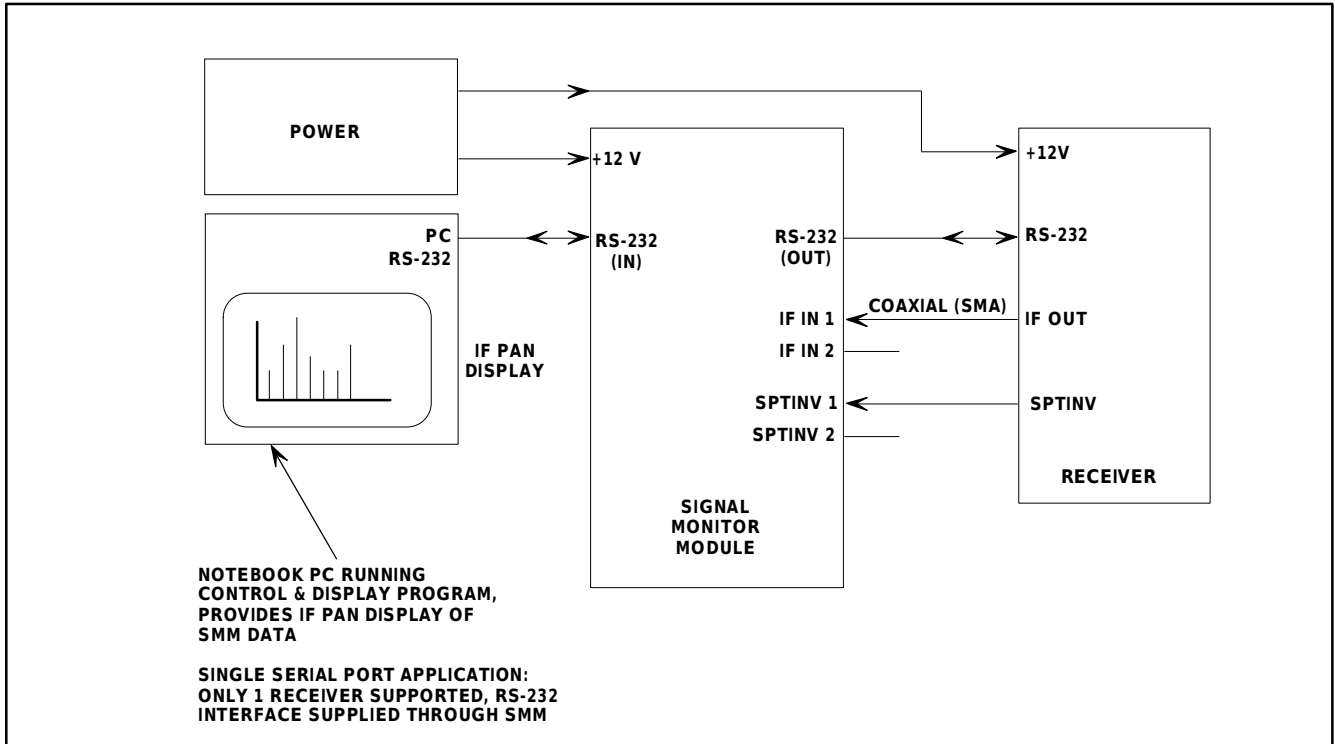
POWER

PC
RS-232

IF PAN
DISPLAY

+12 V

RS-232
(IN)

RS-232
(OUT)

IF IN 1
IF IN 2

SPTINV 1
SPTINV 2

SIGNAL
MONITOR
MODULE

COAXIAL (SMA)

+12V

RS-232

IF OUT

SPTINV

RECEIVER

NOTEBOOK PC RUNNING CONTROL & DISPLAY PROGRAM, PROVIDES IF PAN DISPLAY OF SMM DATA

SINGLE SERIAL PORT APPLICATION: ONLY 1 RECEIVER SUPPORTED, RS-232 INTERFACE SUPPLIED THROUGH SMM